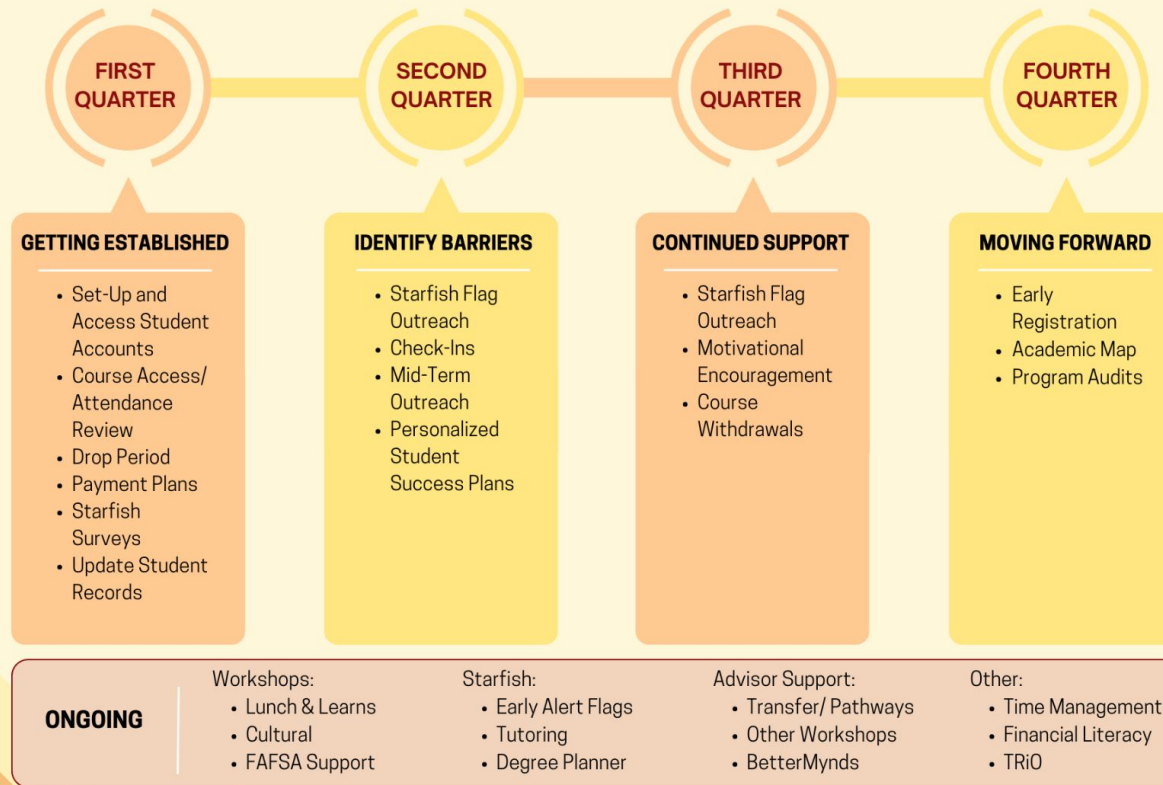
FIRST QUARTER

SECOND QUARTER

THIRD QUARTER

FOURTH QUARTER

GETTING ESTABLISHED
- Set-Up and Access Student Accounts
- Course Access/ Attendance Review
- Drop Period
- Payment Plans
- Starfish Surveys
- Update Student Records

IDENTIFY BARRIERS
- Starfish Flag Outreach
- Check-Ins
- Mid-Term Outreach
- Personalized Student Success Plans

CONTINUED SUPPORT
- Starfish Flag Outreach
- Motivational Encouragement
- Course Withdrawals

MOVING FORWARD
- Early Registration
- Academic Map
- Program Audits

ONGOING

Workshops:
- Lunch & Learns
- Cultural
- FAFSA Support

Starfish:
- Early Alert Flags
- Tutoring
- Degree Planner

Advisor Support:
- Transfer/ Pathways
- Other Workshops
- BetterMynds

Other:
- Time Management
- Financial Literacy
- TRiO